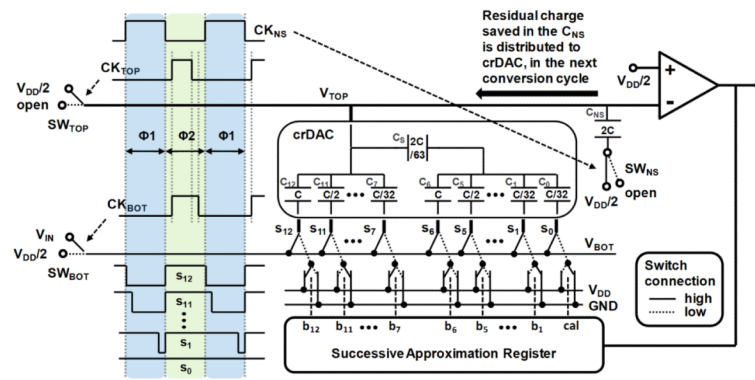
$CK_{NS}$

Residual charge saved in the $C_{NS}$ is distributed to crDAC, in the next conversion cycle

$V_{DD}/2$

+

-

$CK_{TOP}$

$V_{DD}/2$
open

$SW_{TOP}$

$V_{TOP}$

Φ1 Φ2 Φ1

crDAC

$C_S$ 2C /63

$C_{NS}$
2C

$SW_{NS}$
open

$V_{DD}/2$

$C_{12}$ $C_{11}$ $C_7$ $C_6$ $C_5$ $C_4$ $C_0$

C C/2 ••• C/32 C C/2 ••• C/32 C/32

$CK_{BOT}$

$V_{IN}$
$V_{DD}/2$

$SW_{BOT}$

$s_{12}$ $s_{11}$ ••• $s_7$ $s_6$ $s_5$ ••• $s_1$ $s_0$

$V_{BOT}$

$s_{12}$

$s_{11}$

•
•
•

$s_1$

$s_0$

$V_{DD}$
GND

Switch connection
high
low

$b_{12}$ $b_{11}$ ••• $b_7$ $b_6$ $b_5$ ••• $b_1$ cal

Successive Approximation Register